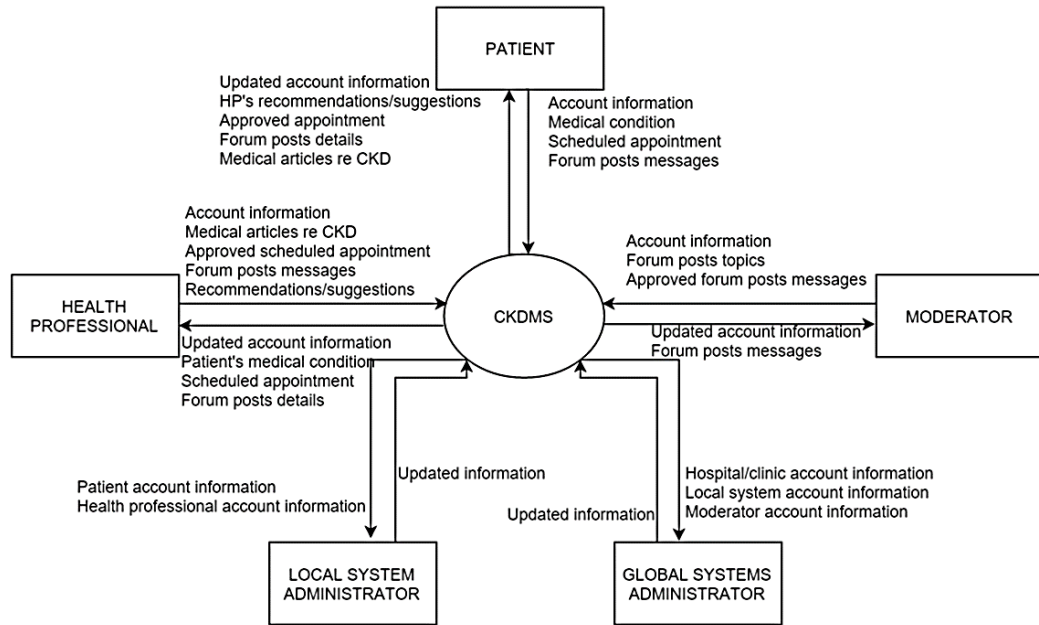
PATIENT

Updated account information
HP's recommendations/suggestions
Approved appointment
Forum posts details
Medical articles re CKD

Account information
Medical condition
Scheduled appointment
Forum posts messages

Account information
Medical articles re CKD
Approved scheduled appointment
Forum posts messages
Recommendations/suggestions

HEALTH PROFESSIONAL

CKDMS

Account information
Forum posts topics
Approved forum posts messages

MODERATOR

Updated account information
Patient's medical condition
Scheduled appointment
Forum posts details

Updated account information
Forum posts messages

Patient account information
Health professional account information

Updated information

Updated information

Hospital/clinic account information
Local system account information
Moderator account information

LOCAL SYSTEM ADMINISTRATOR

GLOBAL SYSTEMS ADMINISTRATOR